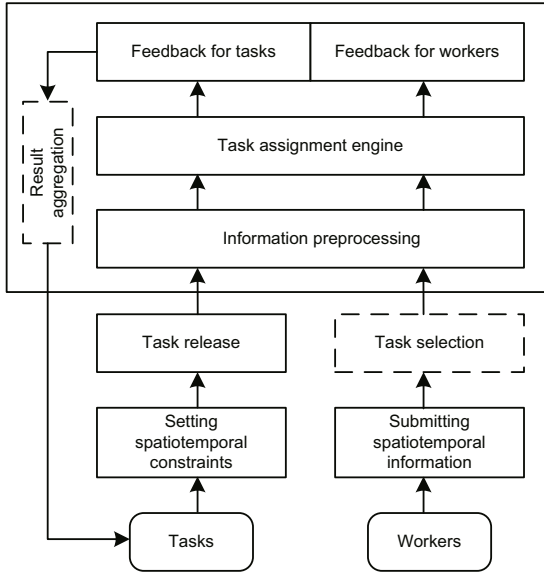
Feedback for tasks

Feedback for workers

Result aggregation

Task assignment engine

Information preprocessing

Task release

Task selection

Setting spatiotemporal constraints

Submitting spatiotemporal information

Tasks

Workers